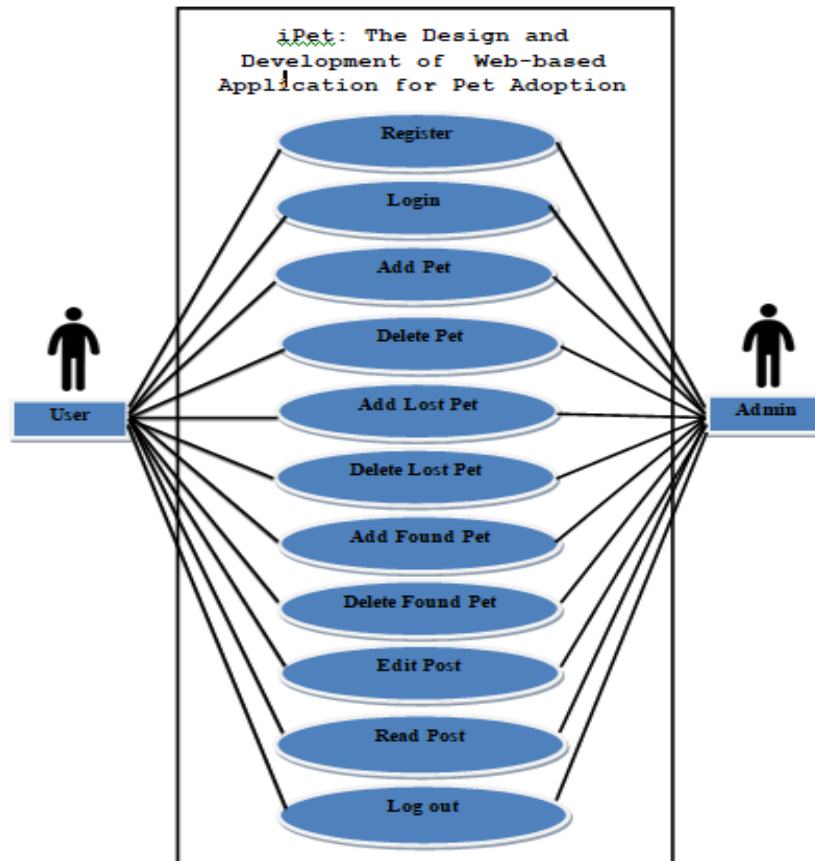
iPet: The Design and Development of Web-based Application for Pet Adoption

Register

Login

Add Pet

Delete Pet

Add Lost Pet

Delete Lost Pet

Add Found Pet

Delete Found Pet

Edit Post

Read Post

Log out

User

Admin